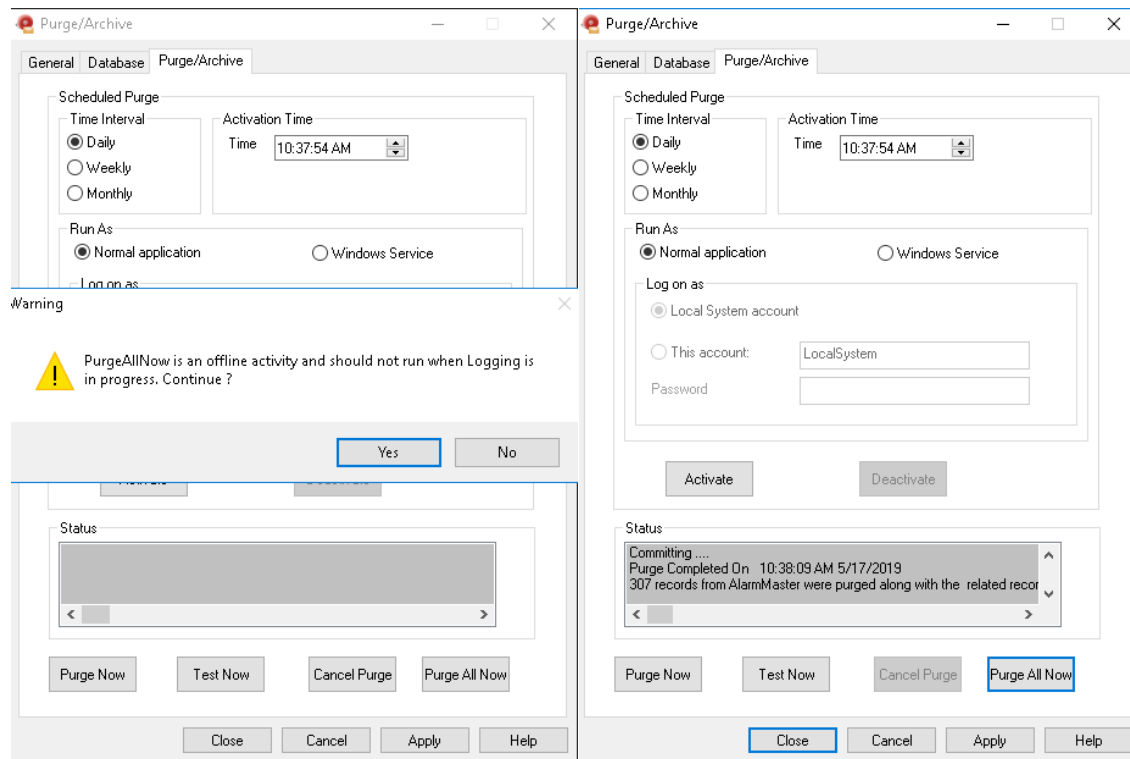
Purge/Archive

General Database Purge/Archive

Scheduled Purge
Time Interval
Daily
Weekly
Monthly

Activation Time
Time 10:37:54 AM

Run As
Normal application
Windows Service

Log on as

Warning

PurgeAllNow is an offline activity and should not run when Logging is in progress. Continue ?

Yes No

Status

Purge Now Test Now Cancel Purge Purge All Now

Close Cancel Apply Help

Purge/Archive

General Database Purge/Archive

Scheduled Purge
Time Interval
Daily
Weekly
Monthly

Activation Time
Time 10:37:54 AM

Run As
Normal application
Windows Service

Log on as
Local System account
This account: LocalSystem
Password

Activate Deactivate

Status
Committing ....
Purge Completed On 10:38:09 AM 5/17/2019
307 records from AlarmMaster were purged along with the related recor

Purge Now Test Now Cancel Purge Purge All Now

Close Cancel Apply Help